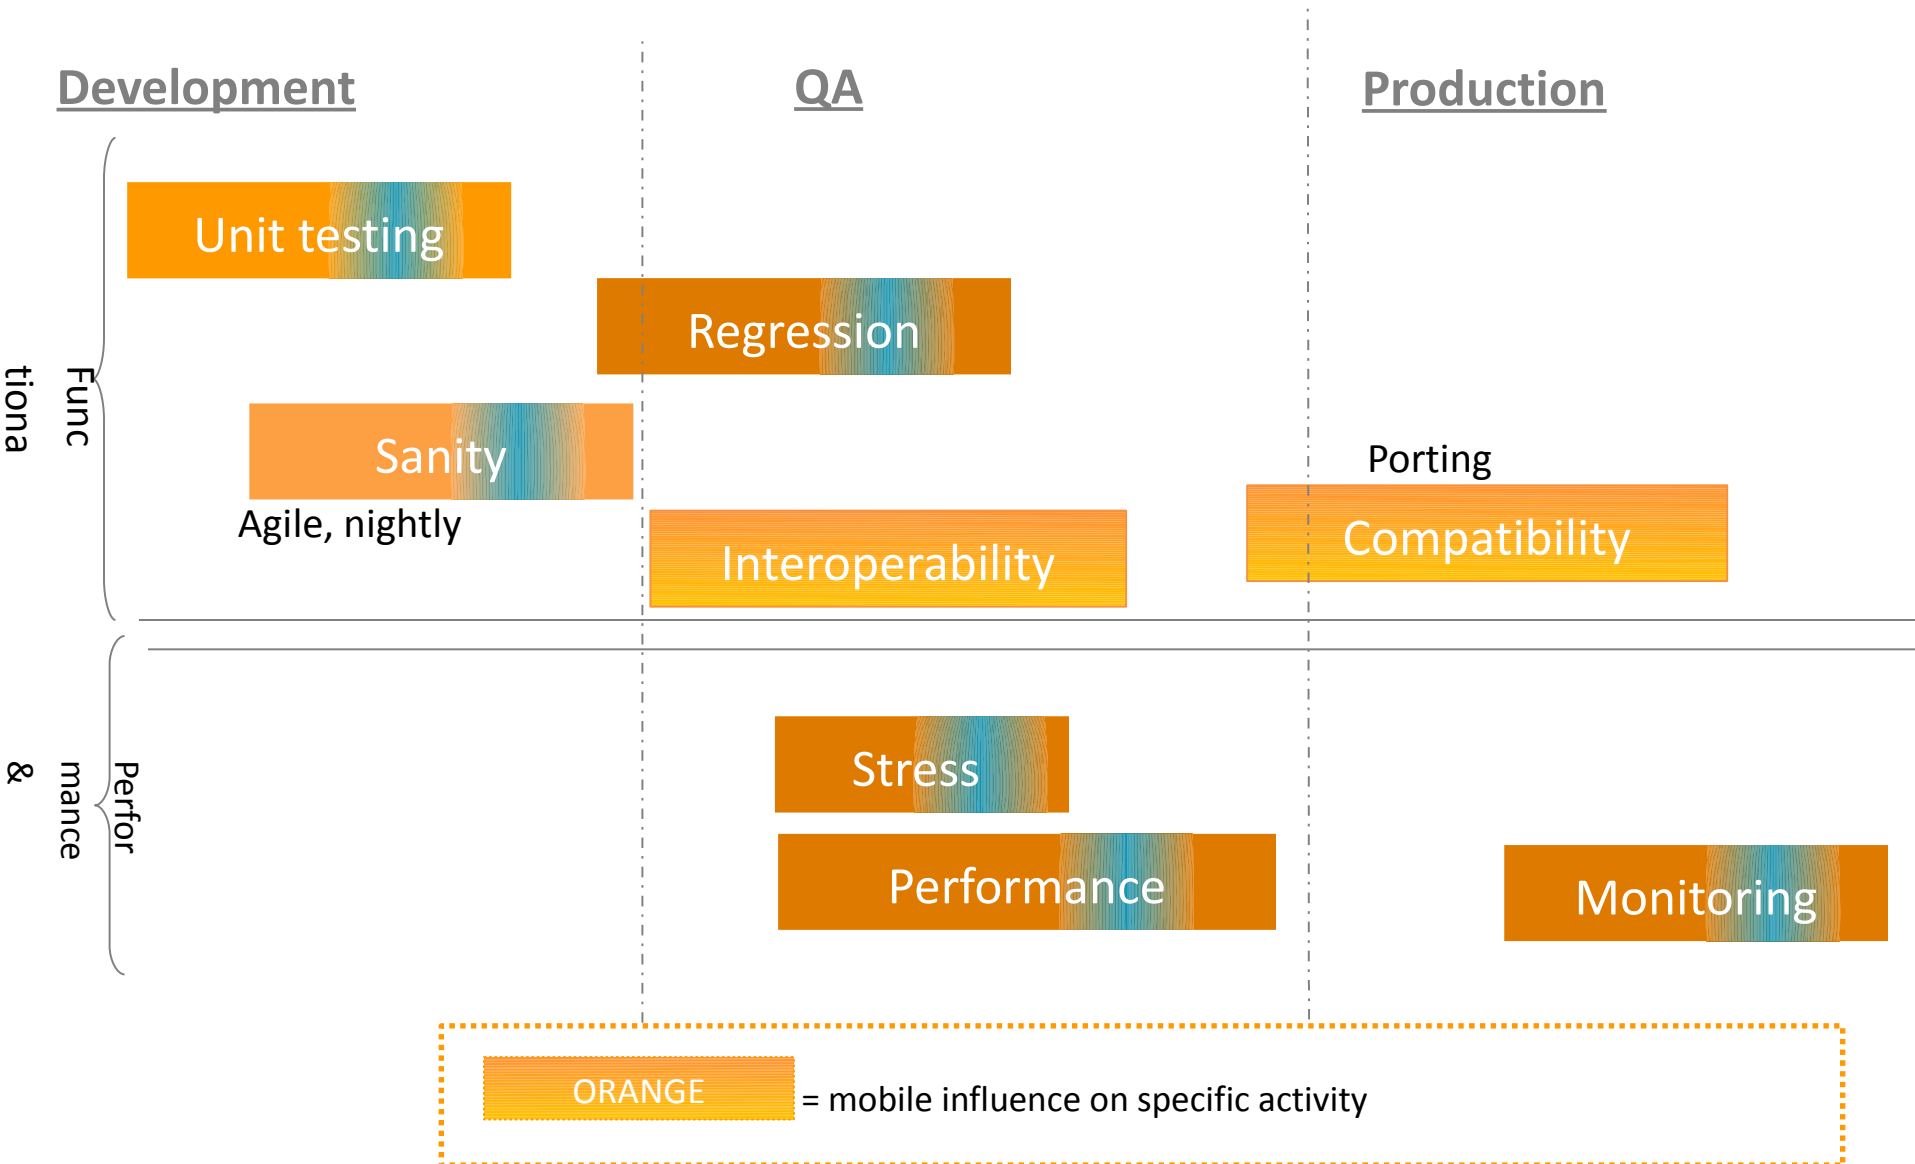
Development

QA

Production

Func tiona

Unit testing

Regression

Sanity

Agile, nightly

Interoperability

Porting

Compatibility

Perfor mance &

Stress

Performance

Monitoring

ORANGE = mobile influence on specific activity